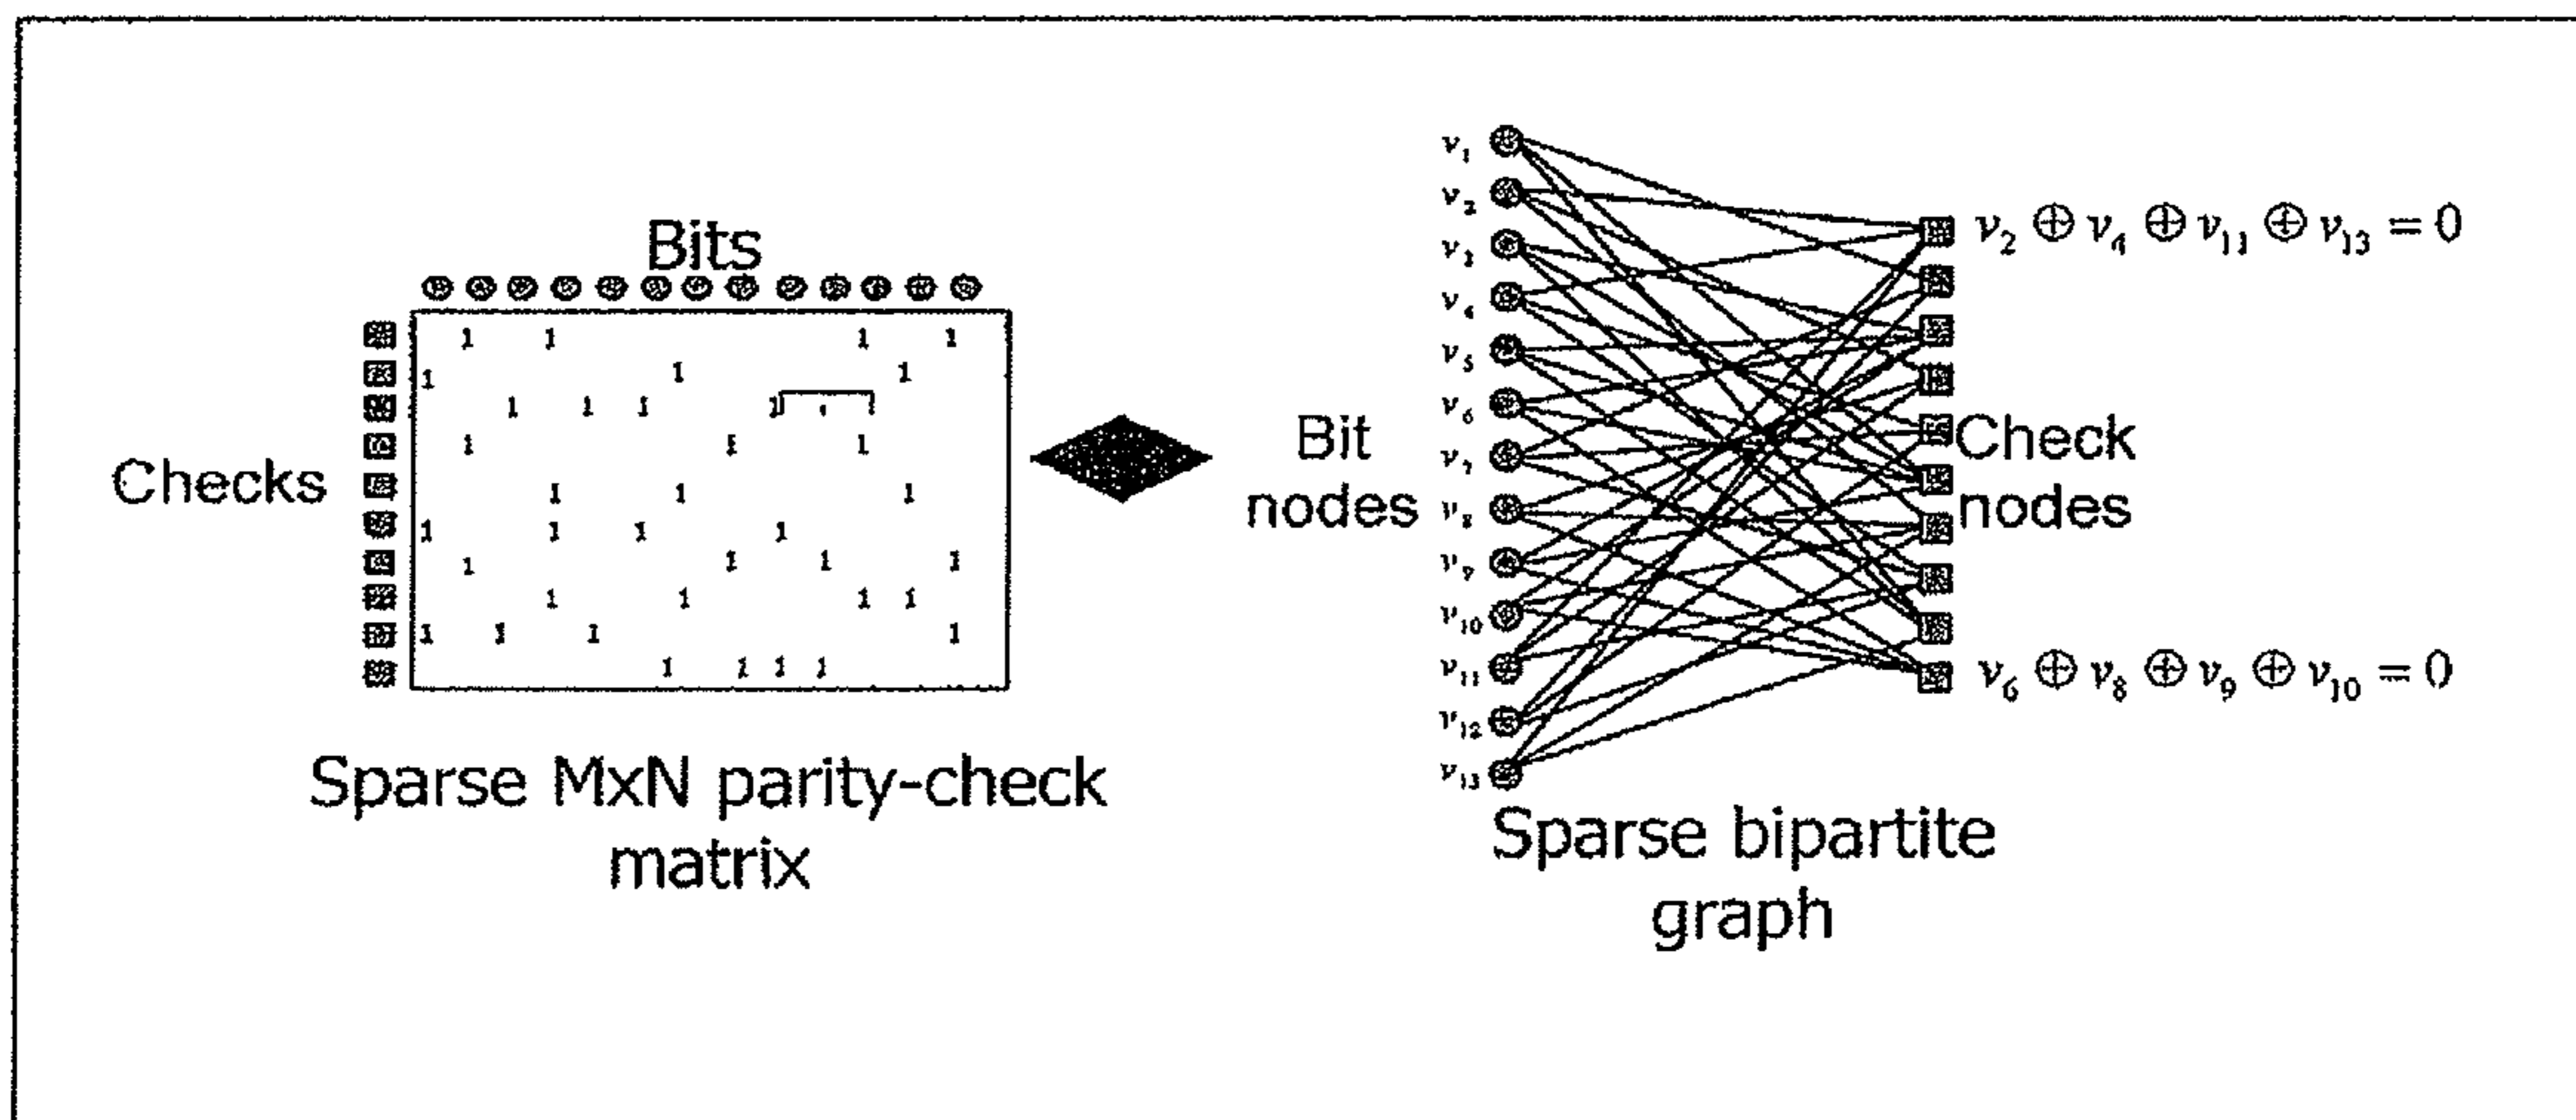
Bits

Checks

| 1 | 1 | 1 | 1 |
|---|---|---|---|

1 1 1 1
1 1 1
1 1 1 1 1
1 1 1
1 1 1
1 1 1 1
1 1 1 1
1 1 1 1
1 1 1 1
1 1 1 1

Sparse MxN parity-check matrix

$v_1$
$v_2$
$v_3$
$v_4$
$v_5$
$v_6$
$v_7$
$v_8$
$v_9$
$v_{10}$
$v_{11}$
$v_{12}$
$v_{13}$

Bit nodes

$v_2 \oplus v_4 \oplus v_{11} \oplus v_{13} = 0$

Check nodes

$v_6 \oplus v_8 \oplus v_9 \oplus v_{10} = 0$

Sparse bipartite graph